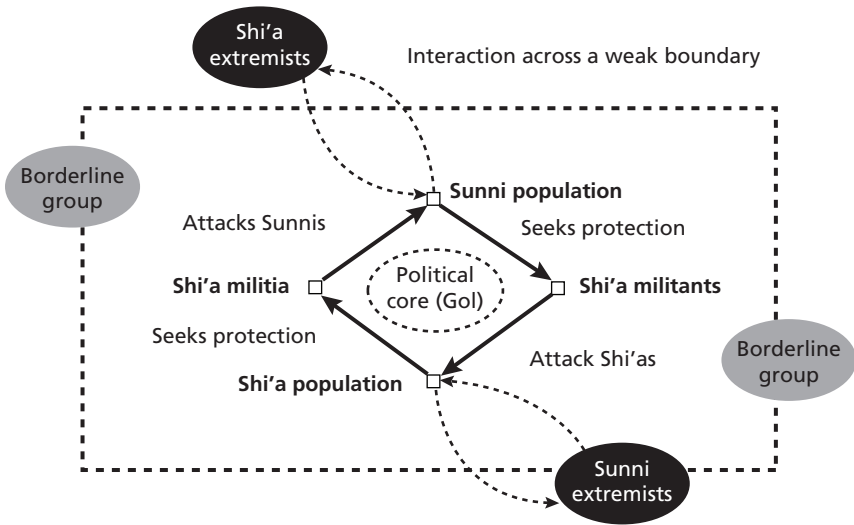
Shi'a extremists

Interaction across a weak boundary

Borderline group

Sunni population

Attacks Sunnis

Seeks protection

Shi'a militia

Political core (GoI)

Shi'a militants

Seeks protection

Attack Shi'as

Borderline group

Shi'a population

Sunni extremists